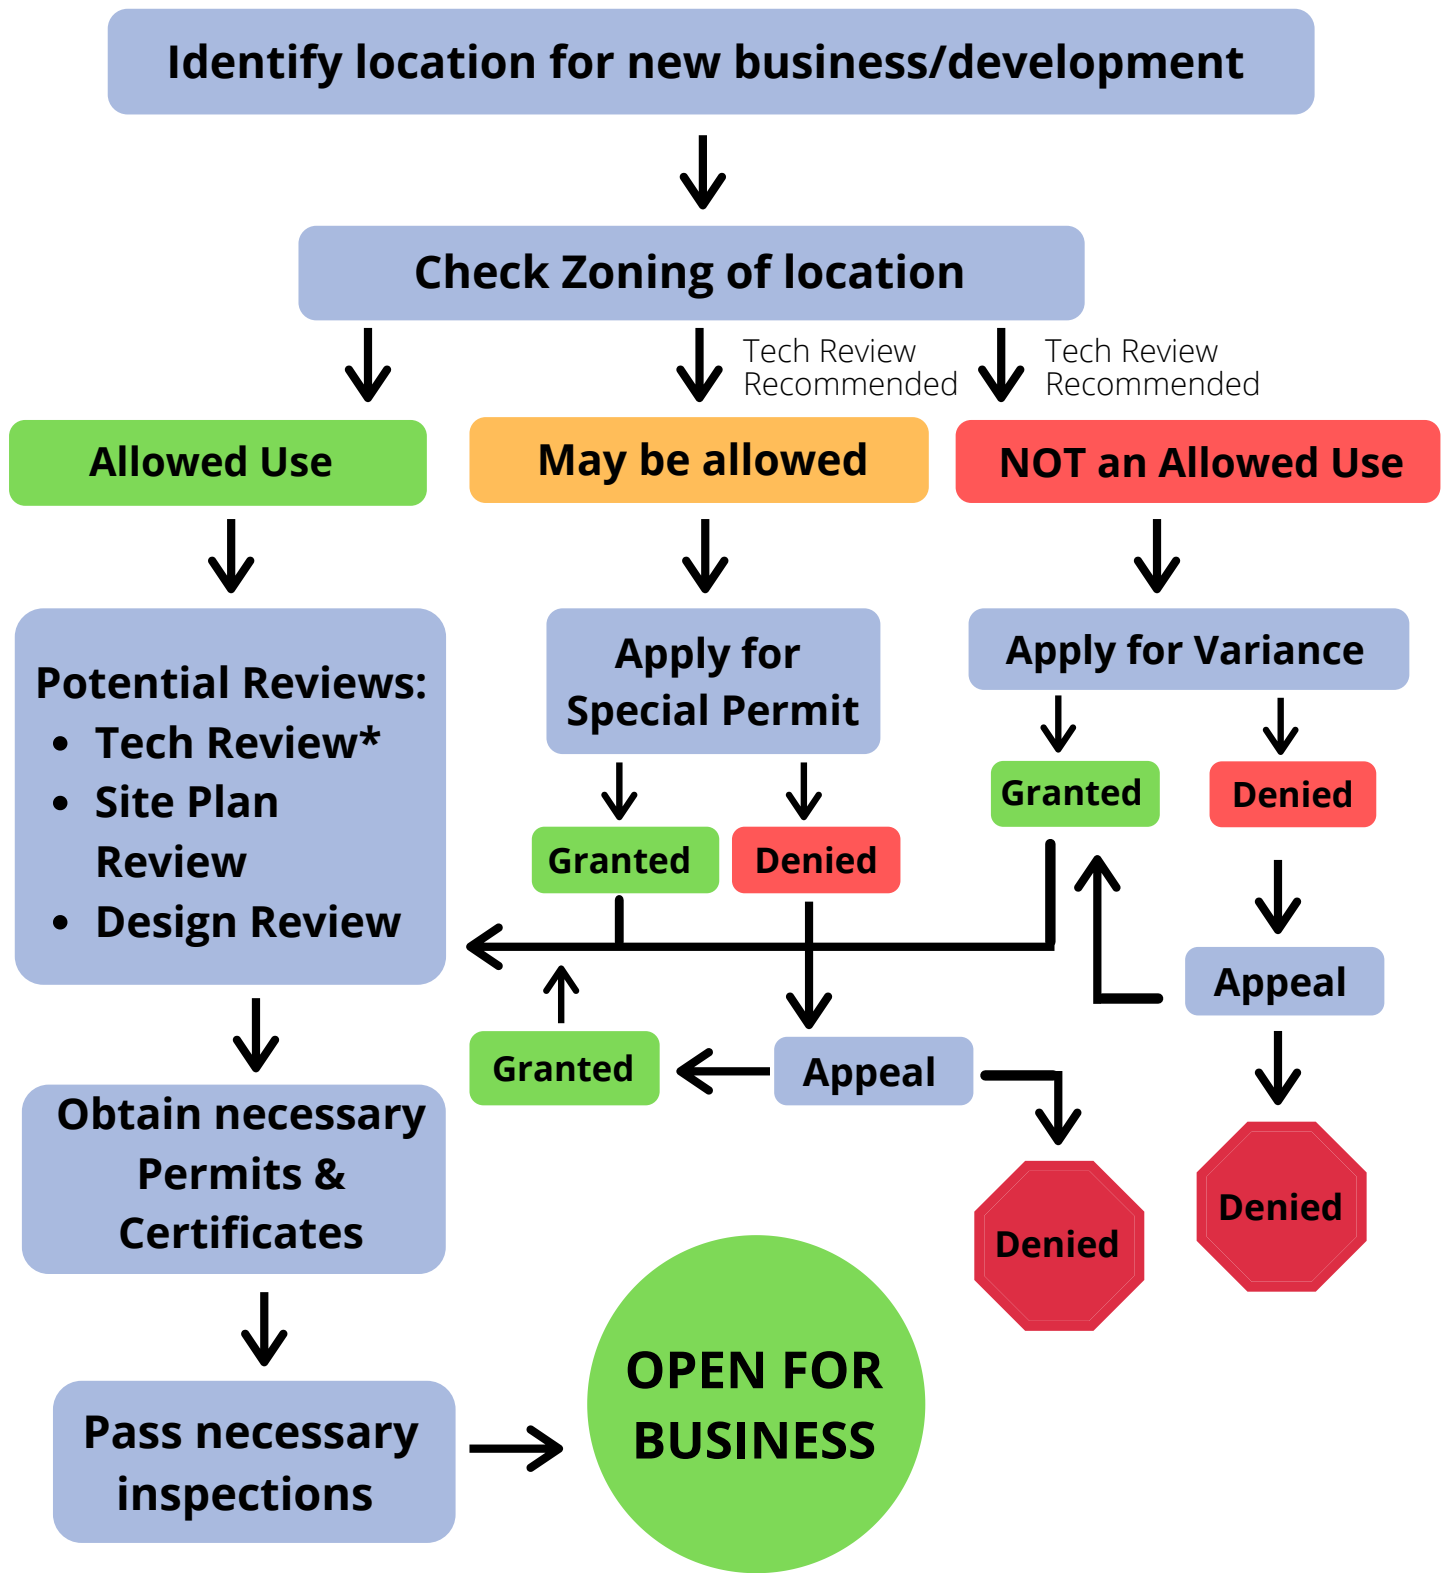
Identify location for new business/development

Check Zoning of location

Tech Review Recommended

Tech Review Recommended

Allowed Use

May be allowed

NOT an Allowed Use

Potential Reviews:
- Tech Review*
- Site Plan Review
- Design Review

Apply for Special Permit

Apply for Variance

Granted

Denied

Granted

Denied

Appeal

Granted

Appeal

Denied

Denied

Obtain necessary Permits & Certificates

Pass necessary inspections

OPEN FOR BUSINESS